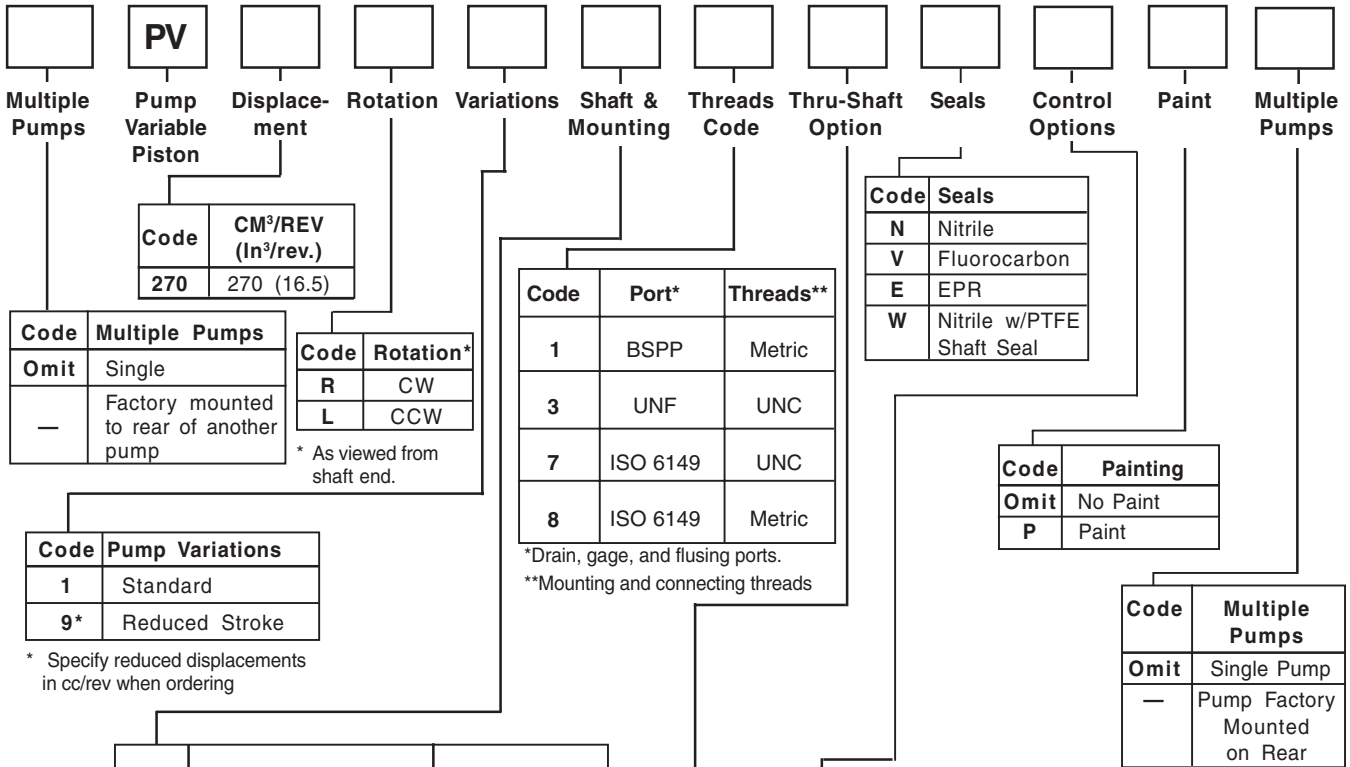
PV

Multiple Pumps

Pump Variable Piston

Displacement

Rotation

Variations

Shaft & Mounting

Threads Code

Thru-Shaft Option

Seals

Control Options

Paint

Multiple Pumps

| Code | CM³/REV (In³/rev.) |
|---|---|
| 270 | 270 (16.5) |

| Code | Multiple Pumps |
|---|---|
| Omit | Single |
| — | Factory mounted to rear of another pump |

| Code | Rotation* |
|---|---|
| R | CW |
| L | CCW |

* As viewed from shaft end.

| Code | Port* | Threads** |
|---|---|---|
| 1 | BSPP | Metric |
| 3 | UNF | UNC |
| 7 | ISO 6149 | UNC |
| 8 | ISO 6149 | Metric |

*Drain, gage, and flusing ports.

**Mounting and connecting threads

| Code | Seals |
|---|---|
| N | Nitrile |
| V | Fluorocarbon |
| E | EPR |
| W | Nitrile w/PTFE Shaft Seal |

| Code | Painting |
|---|---|
| Omit | No Paint |
| P | Paint |

| Code | Pump Variations |
|---|---|
| 1 | Standard |
| 9* | Reduced Stroke |

* Specify reduced displacements in cc/rev when ordering

| Code | Multiple Pumps |
|---|---|
| Omit | Single Pump |
| — | Pump Factory Mounted on Rear |